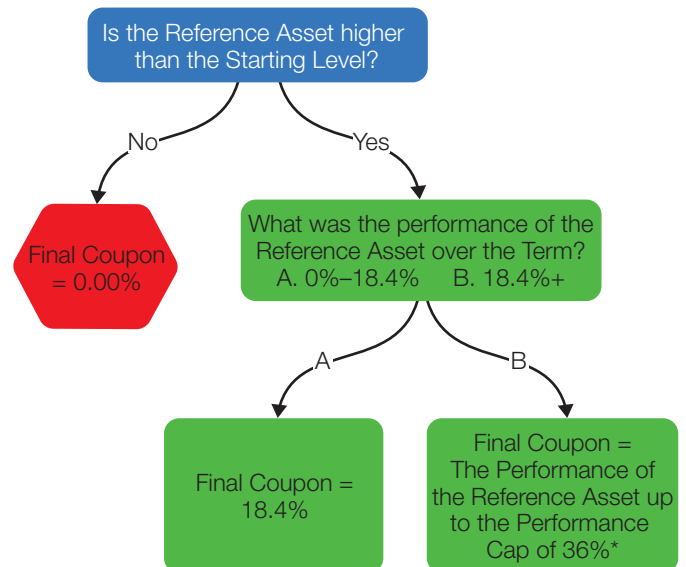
Is the Reference Asset higher than the Starting Level?

No

Yes

Final Coupon = 0.00%

What was the performance of the Reference Asset over the Term?
A. 0%–18.4% B. 18.4%+

A

B

Final Coupon = 18.4%

Final Coupon = The Performance of the Reference Asset up to the Performance Cap of 36%*